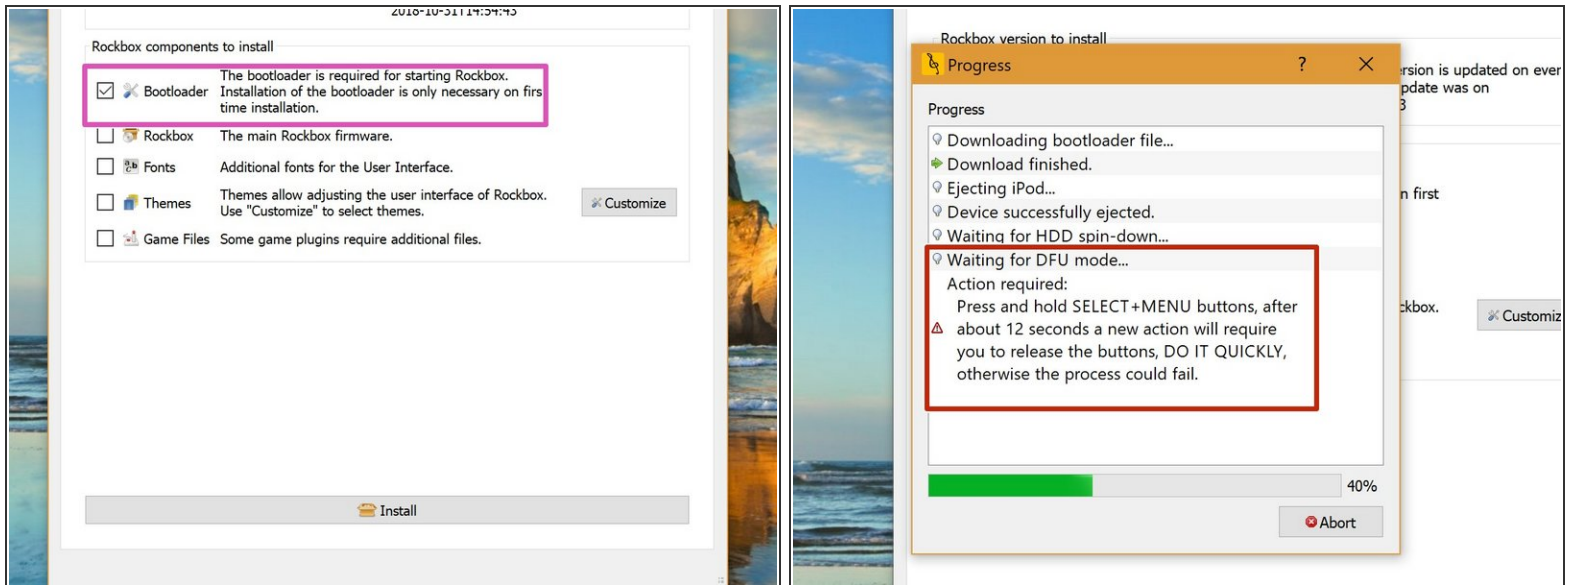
2018-10-31T14:54:43

Rockbox components to install

| | | |
|---|---|---|
| ☑ Bootloader | The bootloader is required for starting Rockbox. Installation of the bootloader is only necessary on firs time installation. | |
| ☐ Rockbox | The main Rockbox firmware. | |
| ☐ Fonts | Additional fonts for the User Interface. | |
| ☐ Themes | Themes allow adjusting the user interface of Rockbox. Use "Customize" to select themes. | Customize |
| ☐ Game Files | Some game plugins require additional files. | |

Install

Rockbox version to install

rsion is updated on ever
pdate was on
3

n first

ckbox.

Customiz

Progress ? ✕

Progress

Downloading bootloader file...
Download finished.
Ejecting iPod...
Device successfully ejected.
Waiting for HDD spin-down...
Waiting for DFU mode...
Action required:
Press and hold SELECT+MENU buttons, after about 12 seconds a new action will require you to release the buttons, DO IT QUICKLY, otherwise the process could fail.

40%

Abort